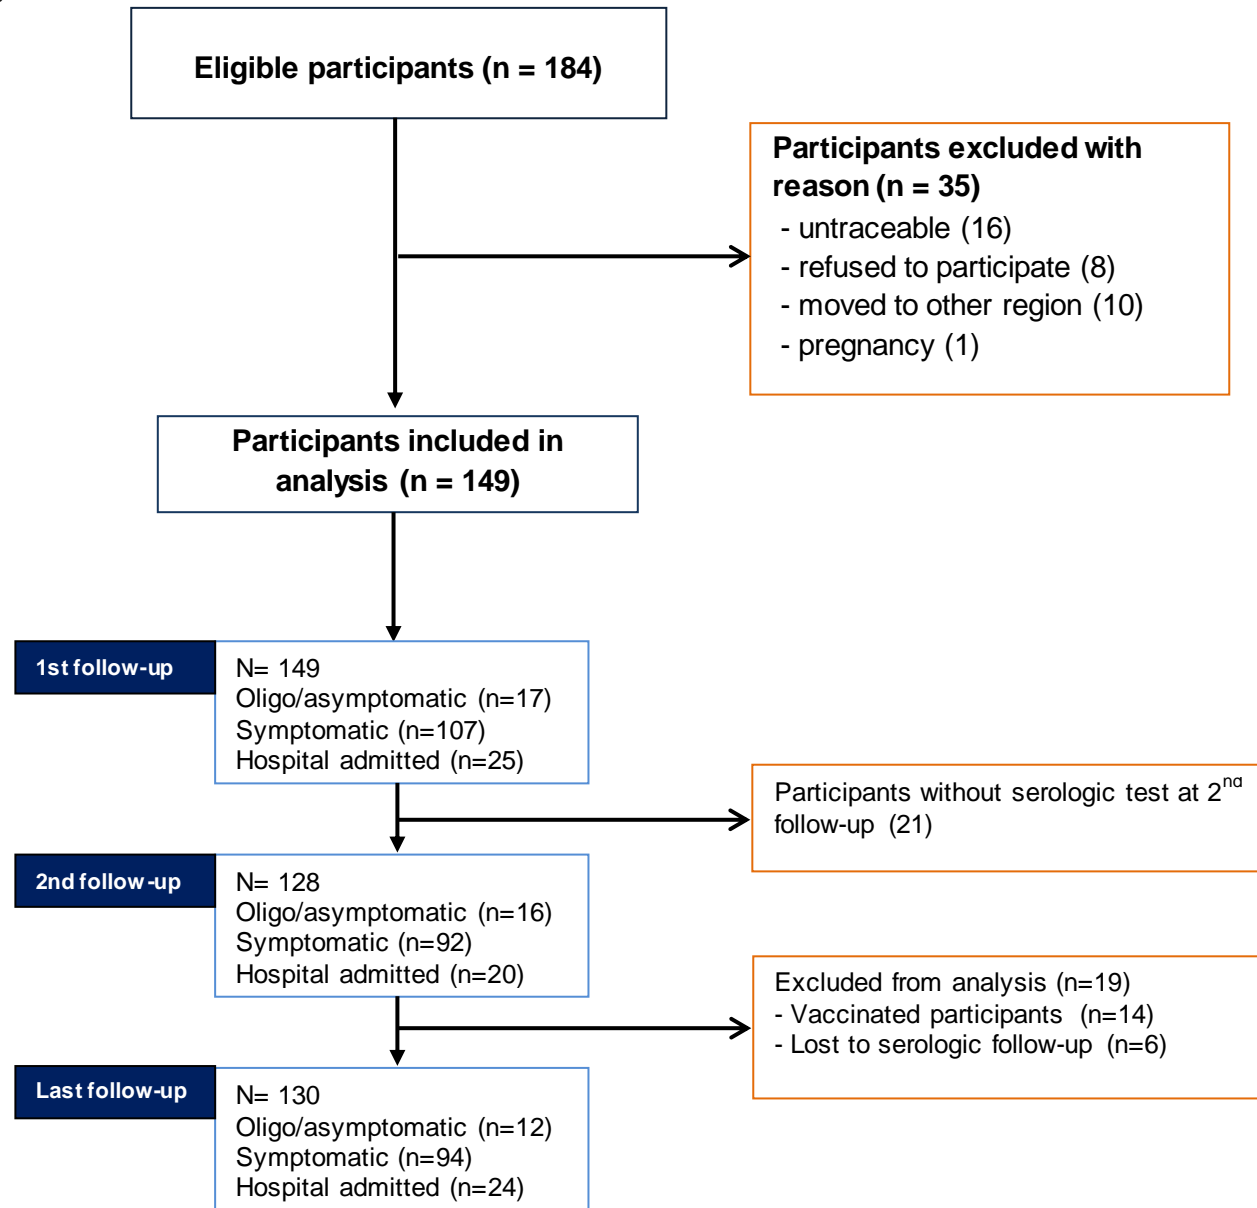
Eligible participants (n = 184)

Participants excluded with reason (n = 35)
- untraceable (16)
- refused to participate (8)
- moved to other region (10)
- pregnancy (1)

Participants included in analysis (n = 149)

1st follow-up

N= 149
Oligo/asymptomatic (n=17)
Symptomatic (n=107)
Hospital admitted (n=25)

Participants without serologic test at 2$^{nd}$ follow-up (21)

2nd follow-up

N= 128
Oligo/asymptomatic (n=16)
Symptomatic (n=92)
Hospital admitted (n=20)

Excluded from analysis (n=19)
- Vaccinated participants (n=14)
- Lost to serologic follow-up (n=6)

Last follow-up

N= 130
Oligo/asymptomatic (n=12)
Symptomatic (n=94)
Hospital admitted (n=24)